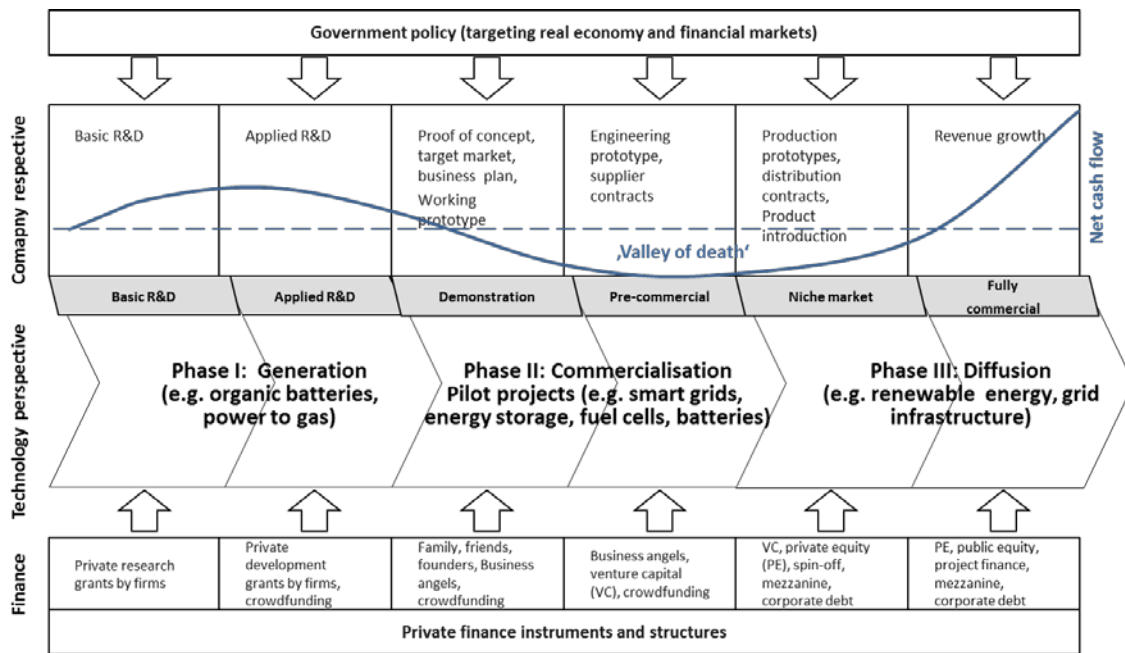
Government policy (targeting real economy and financial markets)

Comapny respective

Basic R&D

Applied R&D

Proof of concept, target market, business plan, Working prototype

Engineering prototype, supplier contracts

Production prototypes, distribution contracts, Product introduction

Revenue growth

Net cash flow

‚Valley of death‘

Basic R&D

Applied R&D

Demonstration

Pre-commercial

Niche market

Fully commercial

Technology perspective

Phase I: Generation (e.g. organic batteries, power to gas)

Phase II: Commercialisation Pilot projects (e.g. smart grids, energy storage, fuel cells, batteries)

Phase III: Diffusion (e.g. renewable energy, grid infrastructure)

Finance

Private research grants by firms

Private development grants by firms, crowdfunding

Family, friends, founders, Business angels, crowdfunding

Business angels, venture capital (VC), crowdfunding

VC, private equity (PE), spin-off, mezzanine, corporate debt

PE, public equity, project finance, mezzanine, corporate debt

Private finance instruments and structures